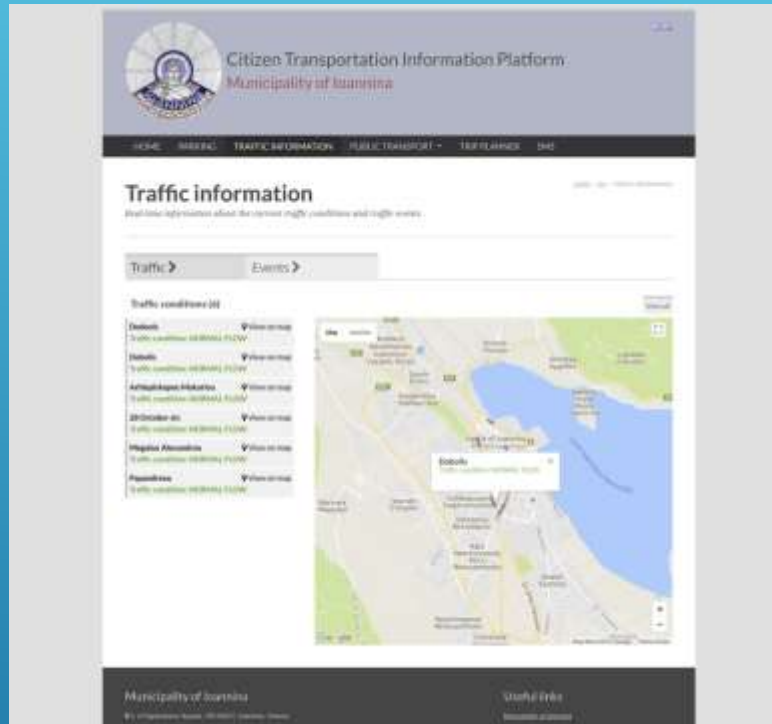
Citizen Transportation Information Platform
Municipality of Ioannina

HOME PARKING TRAFFIC INFORMATION PUBLIC TRANSPORT TRIP PLANNER SMS

Traffic information
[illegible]

Traffic ❯ Events ❯

Traffic conditions (6)

Dodonis View on map
Traffic condition: NORMAL FLOW

Dodonis View on map
Traffic condition: NORMAL FLOW

Arhiepiskopou Makariou View on map
Traffic condition: NORMAL FLOW

28 October str. View on map
Traffic condition: NORMAL FLOW

Megalou Alexandrou View on map
Traffic condition: NORMAL FLOW

Papandreou View on map
Traffic condition: NORMAL FLOW

Map Satellite

Dodonis
Traffic condition: NORMAL FLOW

Google

Municipality of Ioannina
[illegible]

Useful links
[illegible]